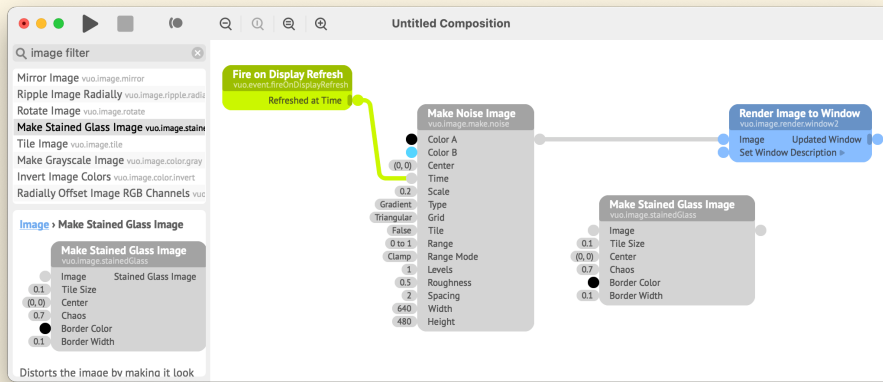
Untitled Composition

image filter

Mirror Image vuo.image.mirror
Ripple Image Radially vuo.image.ripple.radia
Rotate Image vuo.image.rotate
Make Stained Glass Image vuo.image.staine
Tile Image vuo.image.tile
Make Grayscale Image vuo.image.color.gray
Invert Image Colors vuo.image.color.invert
Radially Offset Image RGB Channels vuo

Image › Make Stained Glass Image

Make Stained Glass Image
vuo.image.stainedGlass
Image Stained Glass Image
0.1 Tile Size
(0, 0) Center
0.7 Chaos
Border Color
0.1 Border Width

Distorts the image by making it look

Fire on Display Refresh
vuo.event.fireOnDisplayRefresh
Refreshed at Time

Make Noise Image
vuo.image.make.noise
Color A
Color B
(0, 0) Center
Time
0.2 Scale
Gradient Type
Triangular Grid
False Tile
0 to 1 Range
Clamp Range Mode
1 Levels
0.5 Roughness
2 Spacing
640 Width
480 Height

Render Image to Window
vuo.image.render.window2
Image Updated Window
Set Window Description ▸

Make Stained Glass Image
vuo.image.stainedGlass
Image
0.1 Tile Size
(0, 0) Center
0.7 Chaos
Border Color
0.1 Border Width